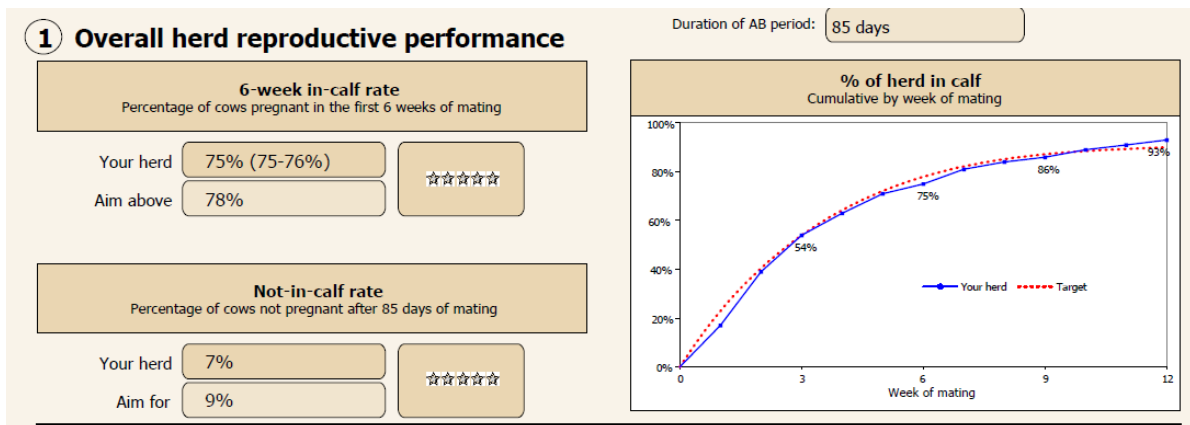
1 Overall herd reproductive performance

Duration of AB period: 85 days

6-week in-calf rate
Percentage of cows pregnant in the first 6 weeks of mating

Your herd 75% (75-76%)
Aim above 78%

☆☆☆☆☆

Not-in-calf rate
Percentage of cows not pregnant after 85 days of mating

Your herd 7%
Aim for 9%

☆☆☆☆☆

% of herd in calf
Cumulative by week of mating

100%
80%
60%
40%
20%
0%

54%
75%
86%
93%

Your herd
Target

0 3 6 9 12
Week of mating